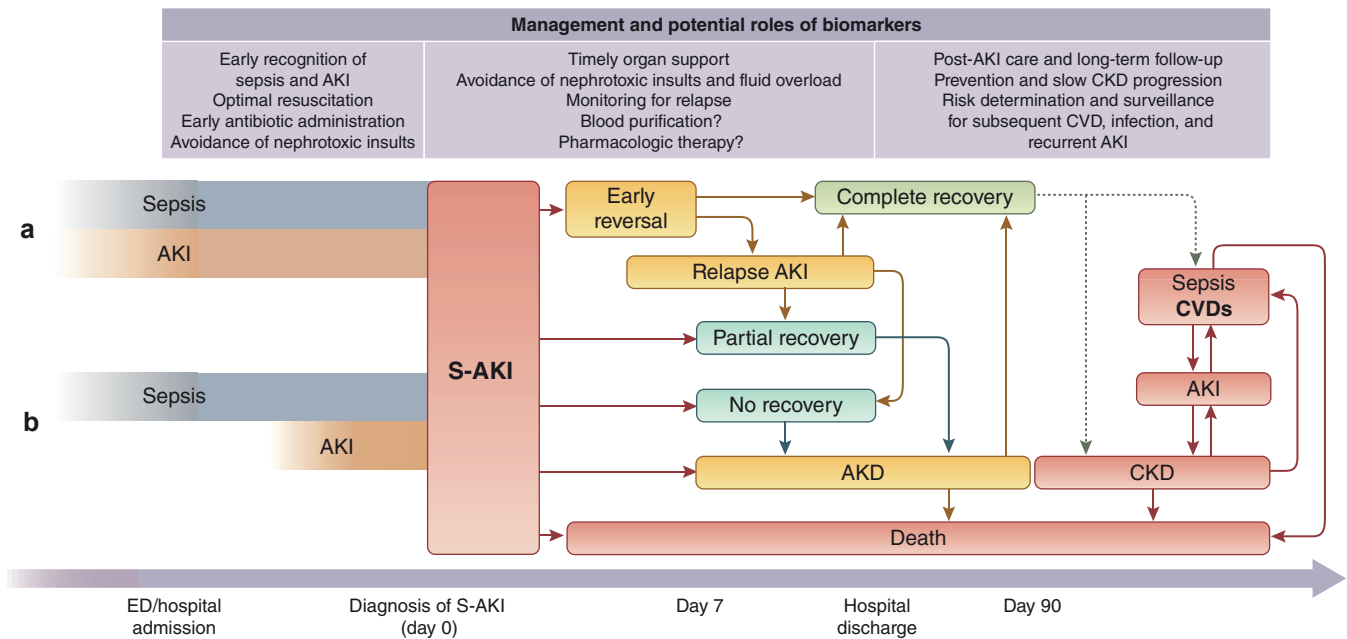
Management and potential roles of biomarkers

Early recognition of sepsis and AKI
Optimal resuscitation
Early antibiotic administration
Avoidance of nephrotoxic insults

Timely organ support
Avoidance of nephrotoxic insults and fluid overload
Monitoring for relapse
Blood purification?
Pharmacologic therapy?

Post-AKI care and long-term follow-up
Prevention and slow CKD progression
Risk determination and surveillance for subsequent CVD, infection, and recurrent AKI

a
Sepsis
AKI

b
Sepsis
AKI

S-AKI

Early reversal
Complete recovery
Relapse AKI
Partial recovery
No recovery
AKD
CKD
Sepsis
CVDs
AKI
Death

ED/hospital admission
Diagnosis of S-AKI (day 0)
Day 7
Hospital discharge
Day 90